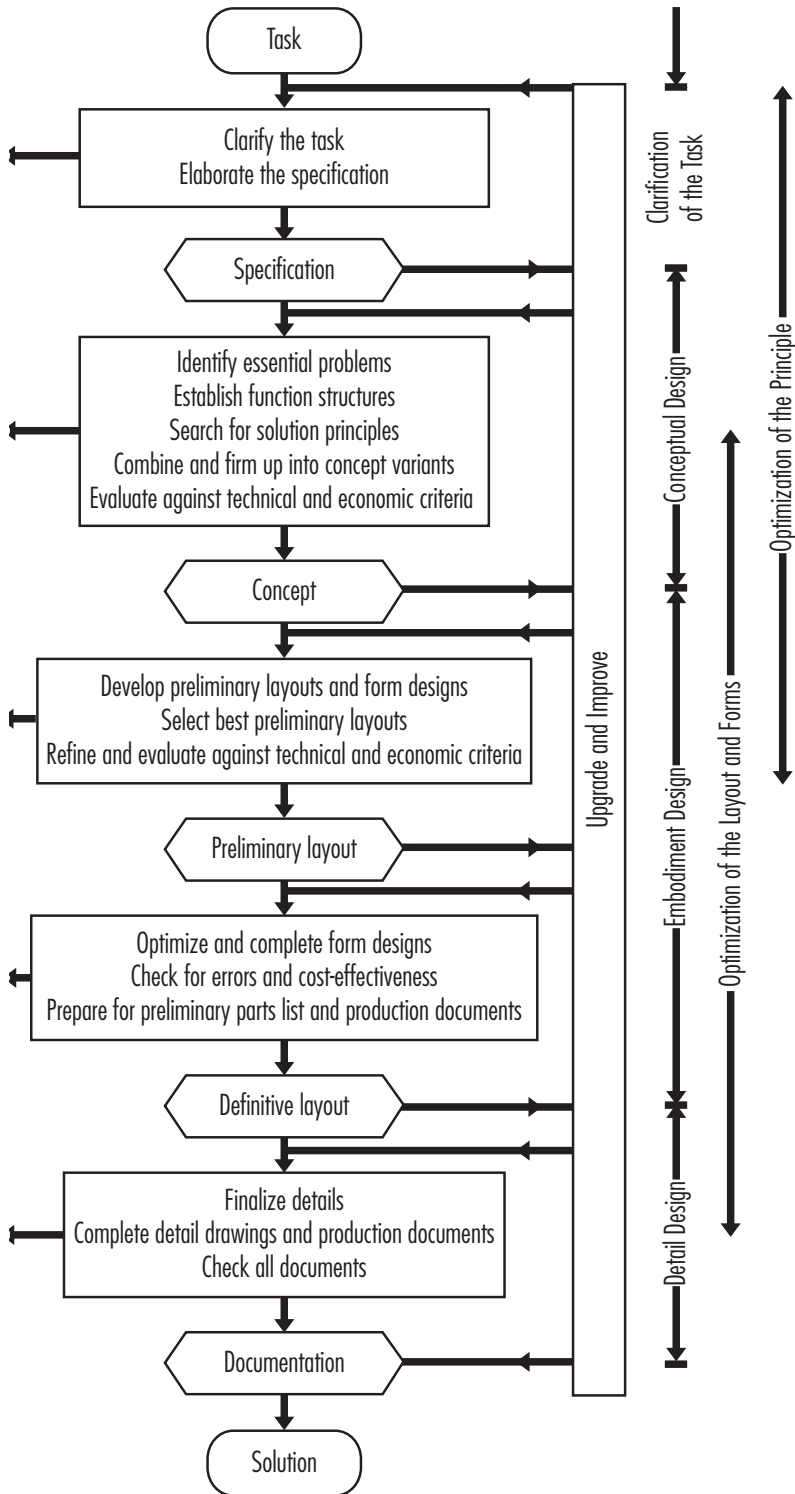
Task

Clarify the task
Elaborate the specification

Specification

Identify essential problems
Establish function structures
Search for solution principles
Combine and firm up into concept variants
Evaluate against technical and economic criteria

Concept

Develop preliminary layouts and form designs
Select best preliminary layouts
Refine and evaluate against technical and economic criteria

Preliminary layout

Optimize and complete form designs
Check for errors and cost-effectiveness
Prepare for preliminary parts list and production documents

Definitive layout

Finalize details
Complete detail drawings and production documents
Check all documents

Documentation

Solution

Upgrade and Improve

Clarification of the Task

Conceptual Design

Embodiment Design

Detail Design

Optimization of the Principle

Optimization of the Layout and Forms